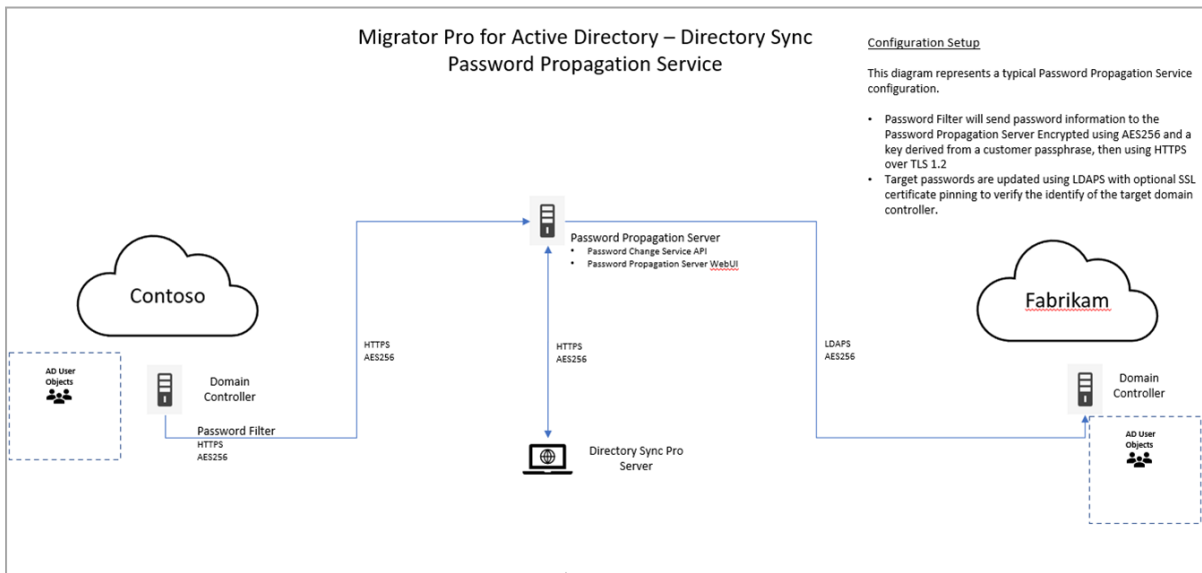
Migrator Pro for Active Directory – Directory Sync Password Propagation Service

Configuration Setup

This diagram represents a typical Password Propagation Service configuration.

• Password Filter will send password information to the Password Propagation Server Encrypted using AES256 and a key derived from a customer passphrase, then using HTTPS over TLS 1.2
• Target passwords are updated using LDAPS with optional SSL certificate pinning to verify the identify of the target domain controller.

Password Propagation Server
• Password Change Service API
• Password Propagation Server WebUI

Contoso

Fabrikam

AD User Objects

Domain Controller

Password Filter
HTTPS
AES256

HTTPS
AES256

HTTPS
AES256

LDAPS
AES256

Directory Sync Pro Server

Domain Controller

AD User Objects